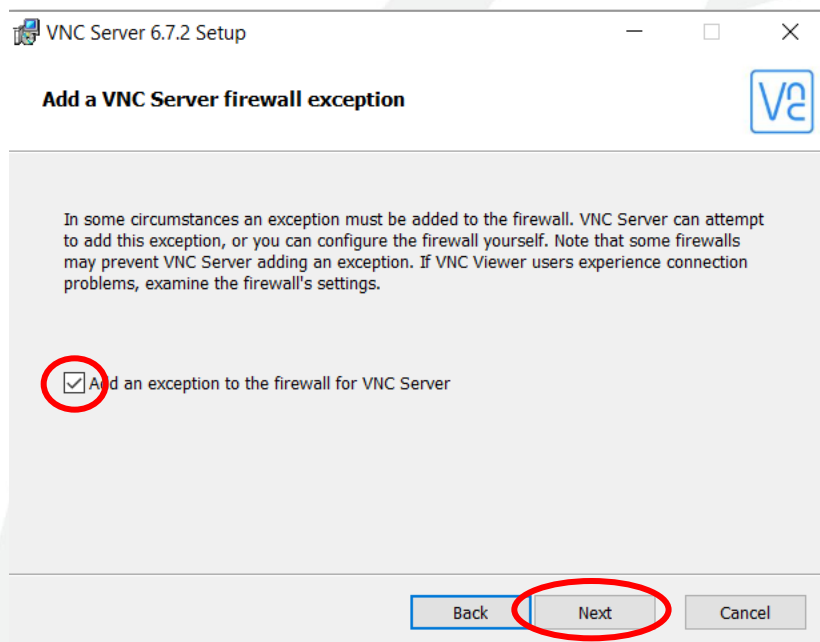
VNC Server 6.7.2 Setup

Add a VNC Server firewall exception

VNC

In some circumstances an exception must be added to the firewall. VNC Server can attempt to add this exception, or you can configure the firewall yourself. Note that some firewalls may prevent VNC Server adding an exception. If VNC Viewer users experience connection problems, examine the firewall's settings.

Add an exception to the firewall for VNC Server

Back Next Cancel